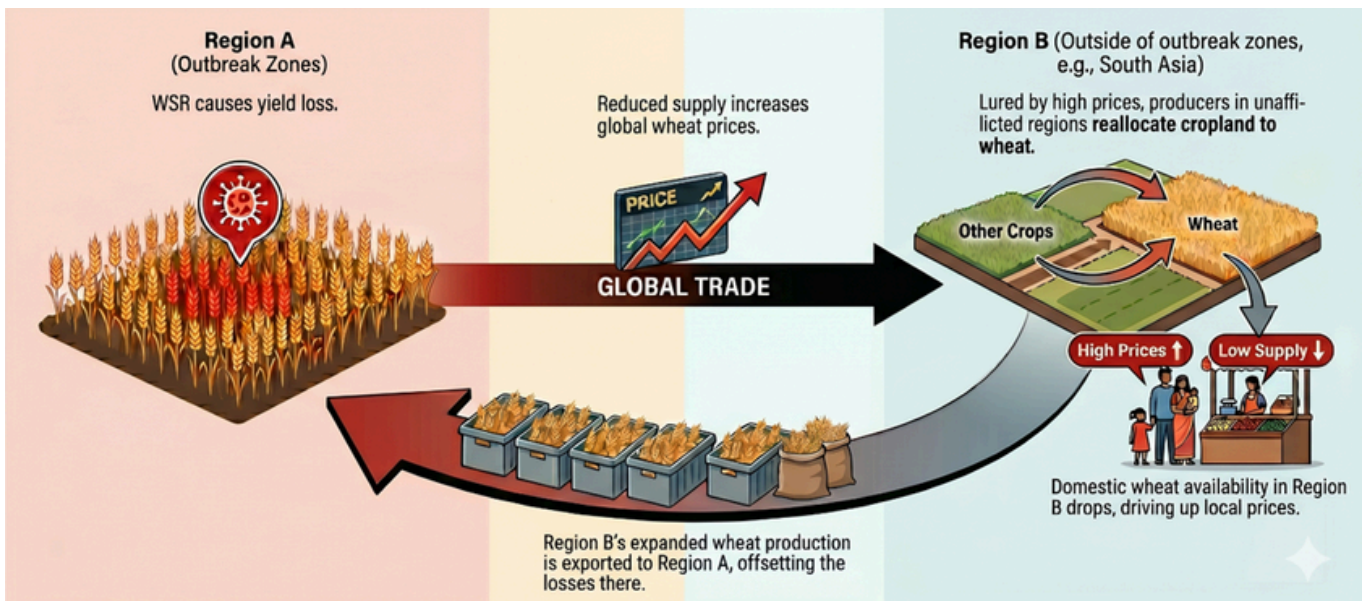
Region A
(Outbreak Zones)

WSR causes yield loss.

Reduced supply increases global wheat prices.

PRICE

GLOBAL TRADE

Region B (Outside of outbreak zones, e.g., South Asia)

Lured by high prices, producers in unafflicted regions **reallocate cropland to wheat.**

Other Crops

Wheat

High Prices ↑

Low Supply ↓

Domestic wheat availability in Region B drops, driving up local prices.

Region B's expanded wheat production is exported to Region A, offsetting the losses there.